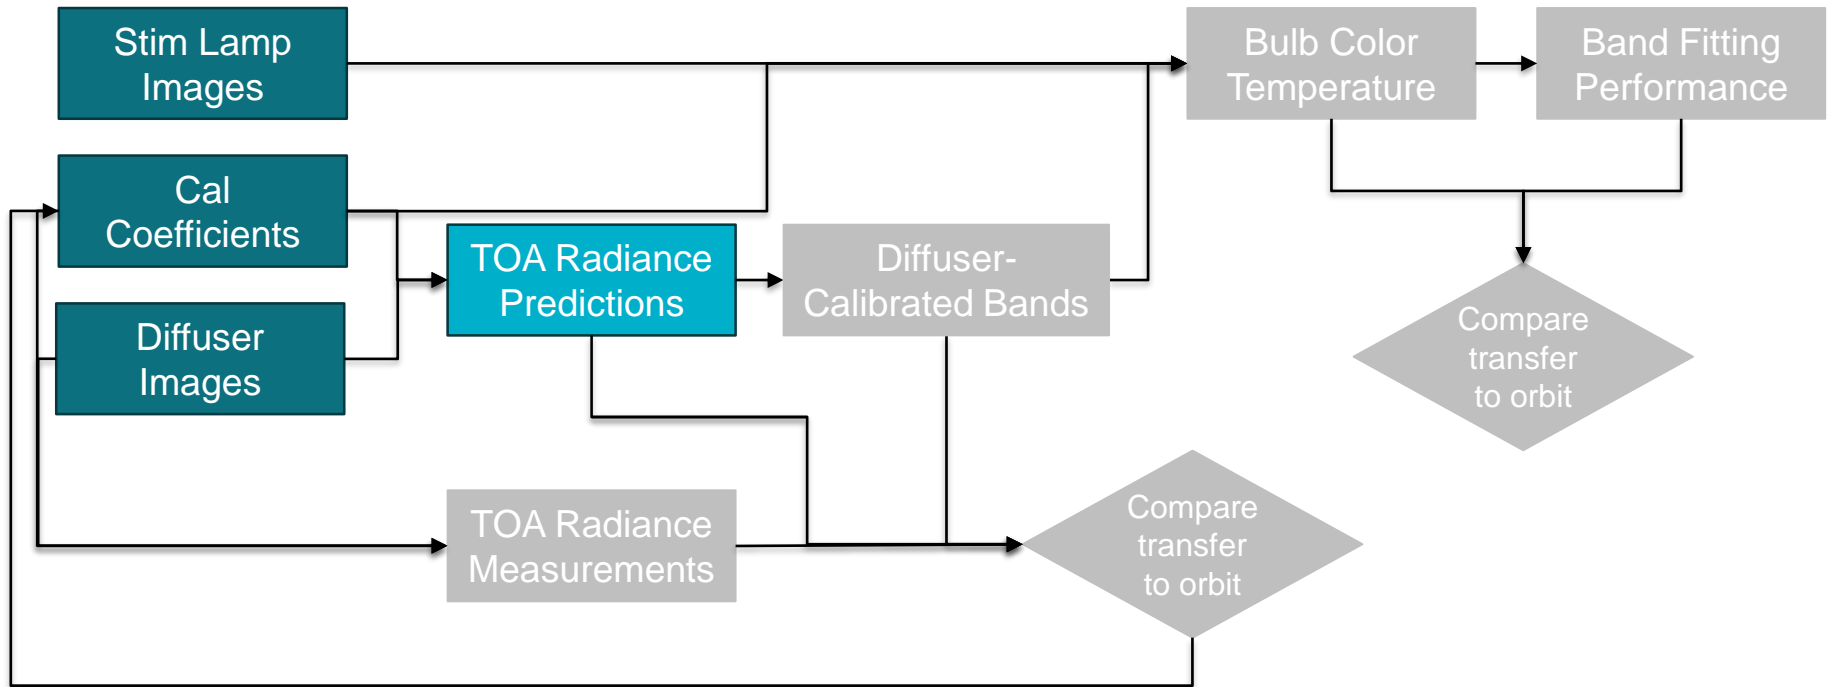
Stim Lamp Images

Cal Coefficients

Diffuser Images

TOA Radiance Predictions

Diffuser-Calibrated Bands

Bulb Color Temperature

Band Fitting Performance

Compare transfer to orbit

TOA Radiance Measurements

Compare transfer to orbit